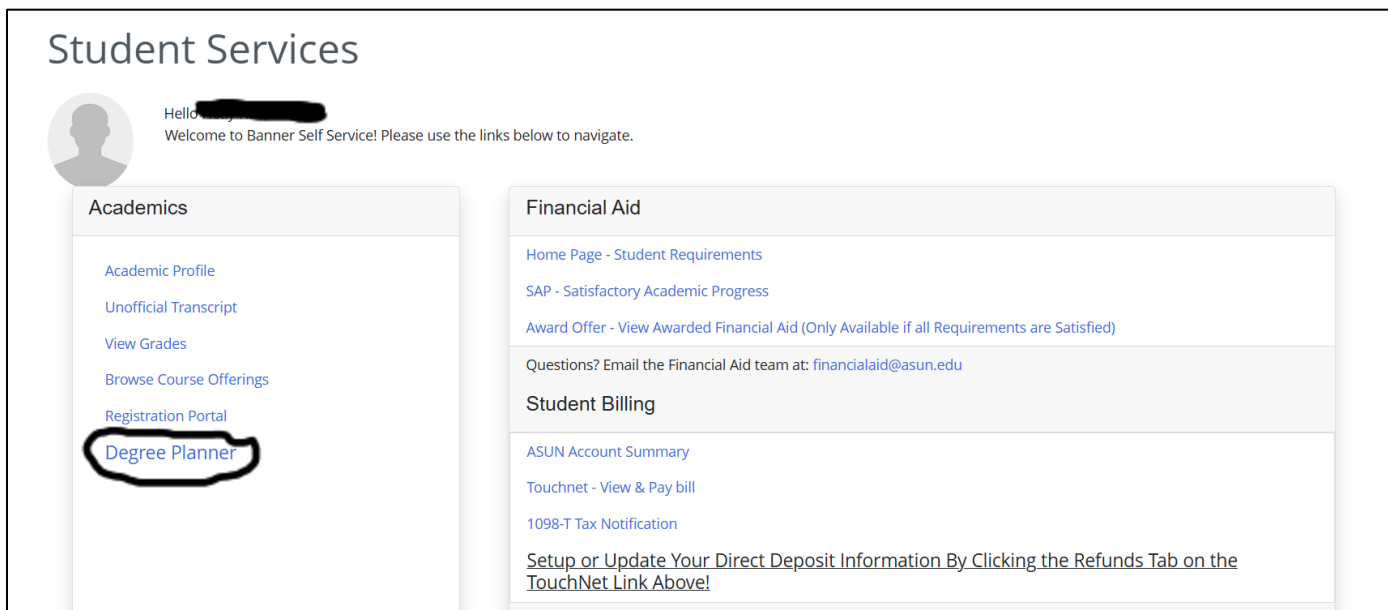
Student Services

Hello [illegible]
Welcome to Banner Self Service! Please use the links below to navigate.

Academics

Academic Profile

Unofficial Transcript

View Grades

Browse Course Offerings

Registration Portal

Degree Planner

Financial Aid

Home Page - Student Requirements

SAP - Satisfactory Academic Progress

Award Offer - View Awarded Financial Aid (Only Available if all Requirements are Satisfied)

Questions? Email the Financial Aid team at: financialaid@asun.edu

Student Billing

ASUN Account Summary

Touchnet - View & Pay bill

1098-T Tax Notification

Setup or Update Your Direct Deposit Information By Clicking the Refunds Tab on the TouchNet Link Above!